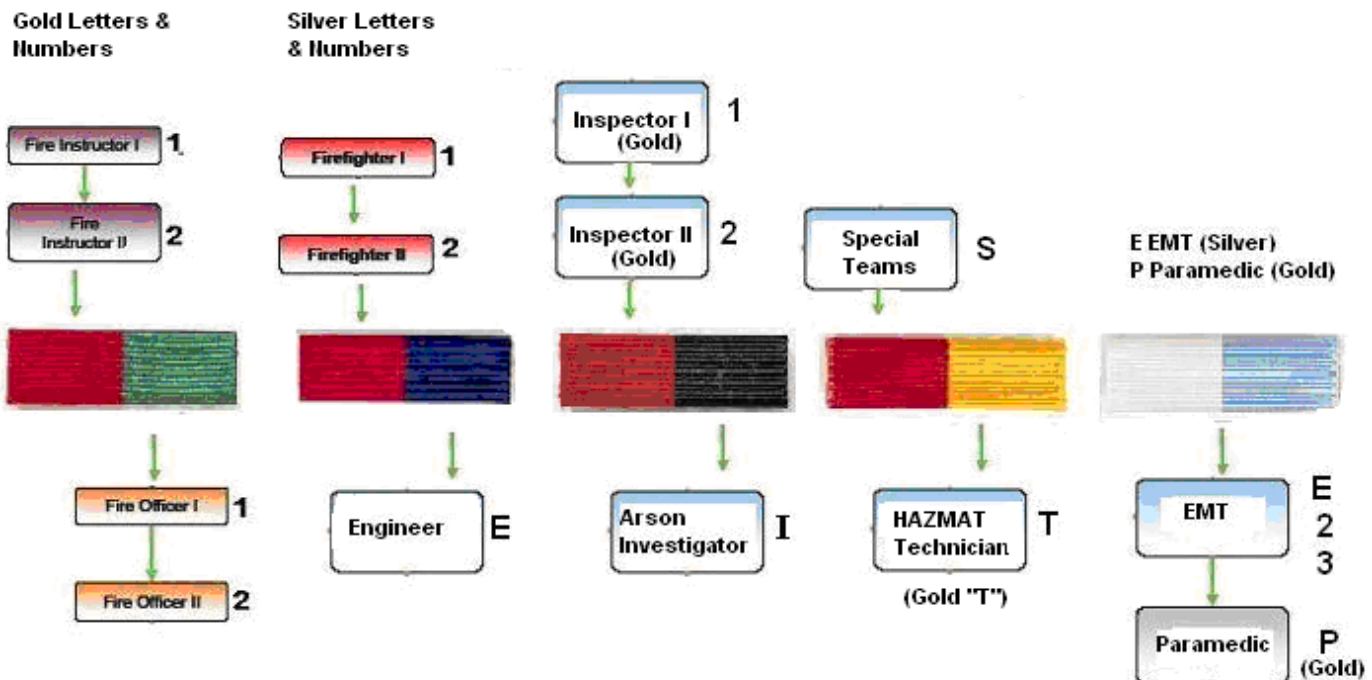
Gold Letters & Numbers

Fire Instructor I 1

Fire Instructor II 2

Fire Officer I 1

Fire Officer II 2

Silver Letters & Numbers

Firefighter I 1

Firefighter II 2

Engineer E

Inspector I (Gold) 1

Inspector II (Gold) 2

Arson Investigator I

Special Teams S

HAZMAT Technician T

(Gold "T")

E EMT (Silver)
P Paramedic (Gold)

EMT E 2 3

Paramedic P (Gold)